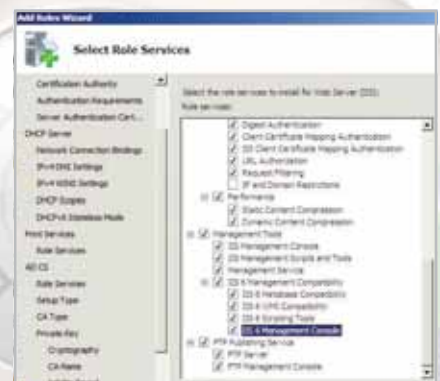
Add Roles Wizard

Select Role Services

Certification Authority
Authentication Requirements
Server Authentication Cert...
DHCP Server
Network Connection Bindings
IPv4 DNS Settings
IPv4 WINS Settings
DHCP Scopes
DHCPv6 Stateless Mode
Print Services
Role Services
AD CS
Role Services
Setup Type
CA Type
Private Key
Cryptography
CA Name
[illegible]

Select the role services to install for Web Server (IIS):
Role services:

Digest Authentication
Client Certificate Mapping Authentication
IIS Client Certificate Mapping Authentication
URL Authorization
Request Filtering
IP and Domain Restrictions
Performance
Static Content Compression
Dynamic Content Compression
Management Tools
IIS Management Console
IIS Management Scripts and Tools
Management Service
IIS 6 Management Compatibility
IIS 6 Metabase Compatibility
IIS 6 WMI Compatibility
IIS 6 Scripting Tools
IIS 6 Management Console
FTP Publishing Service
FTP Server
FTP Management Console